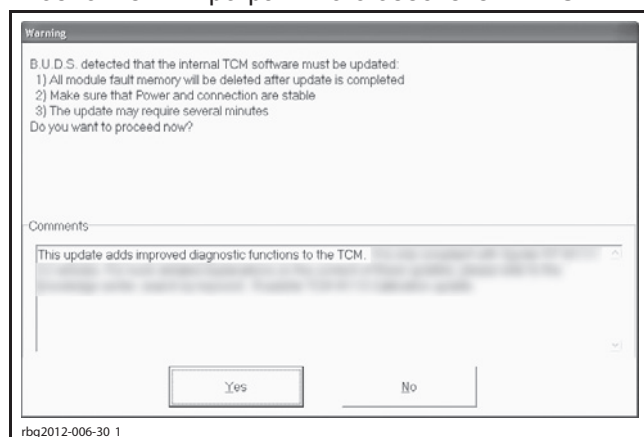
Warning

B.U.D.S. detected that the internal TCM software must be updated:
1) All module fault memory will be deleted after update is completed
2) Make sure that Power and connection are stable
3) The update may require several minutes
Do you want to proceed now?

Comments

This update adds improved diagnostic functions to the TCM. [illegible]

Yes

No

rbg2012-006-30 1